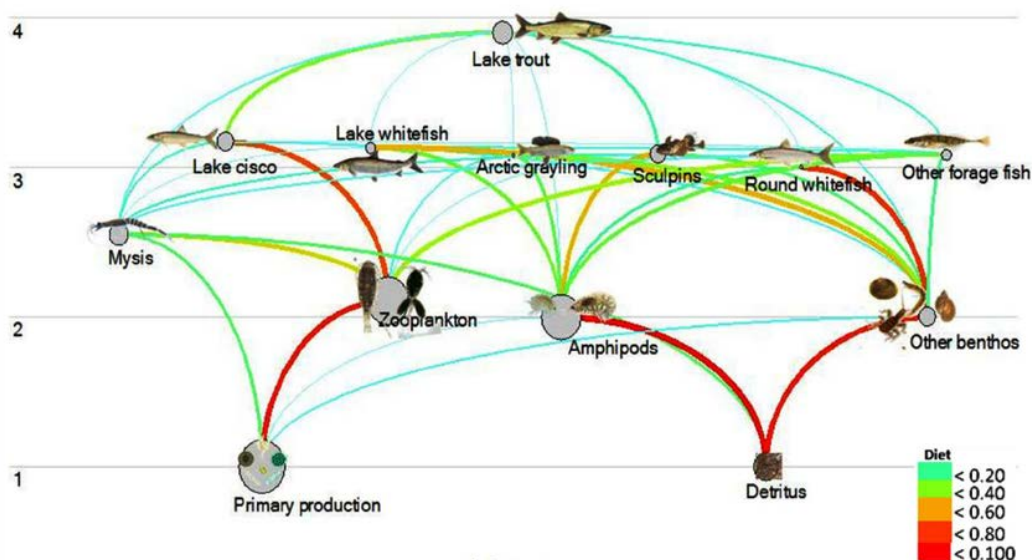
4

Lake trout

Lake whitefish

Lake cisco

Arctic grayling

Sculpins

Round whitefish

Other forage fish

3

Mysis

2

Zooplankton

Amphipods

Other benthos

1

Primary production

Detritus

Diet
< 0.20
< 0.40
< 0.60
< 0.80
< 0.100